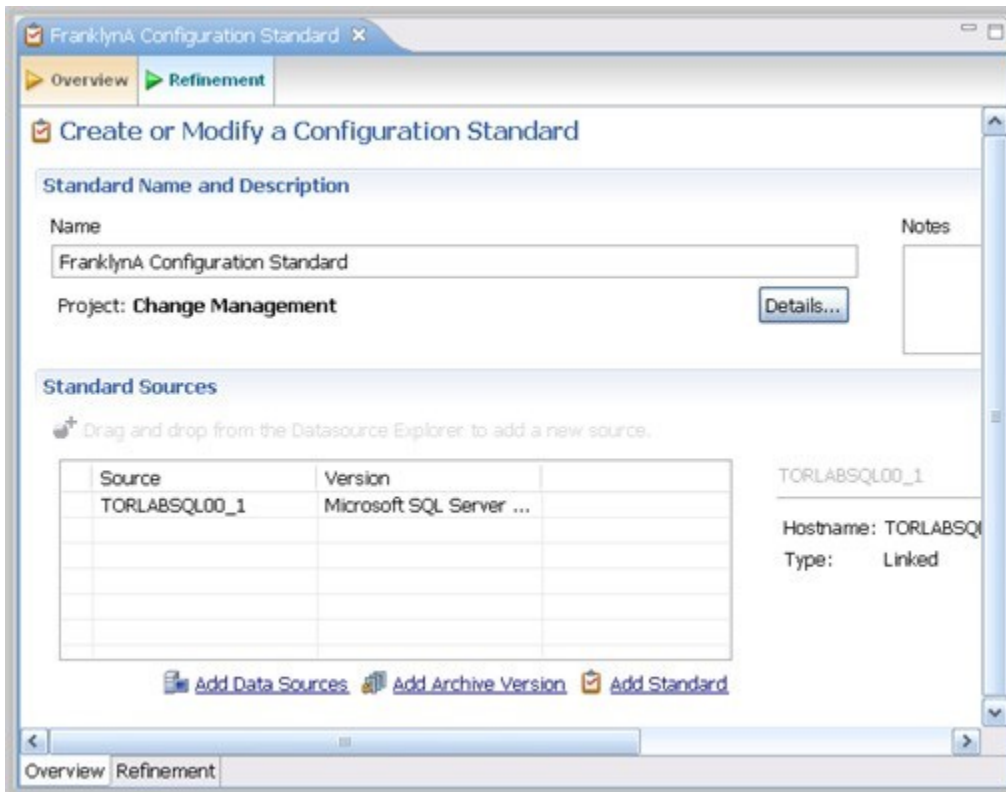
FranklynA Configuration Standard ✕

Overview Refinement

Create or Modify a Configuration Standard

Standard Name and Description

Name

FranklynA Configuration Standard

Project: **Change Management**

Details...

Notes

Standard Sources

Drag and drop from the Datasource Explorer to add a new source.

| Source | Version | |
|---|---|---|
| TORLABSQL00_1 | Microsoft SQL Server ... | |

TORLABSQL00_1

Hostname: TORLABSQ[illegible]

Type: Linked

Add Data Sources Add Archive Version Add Standard

Overview Refinement